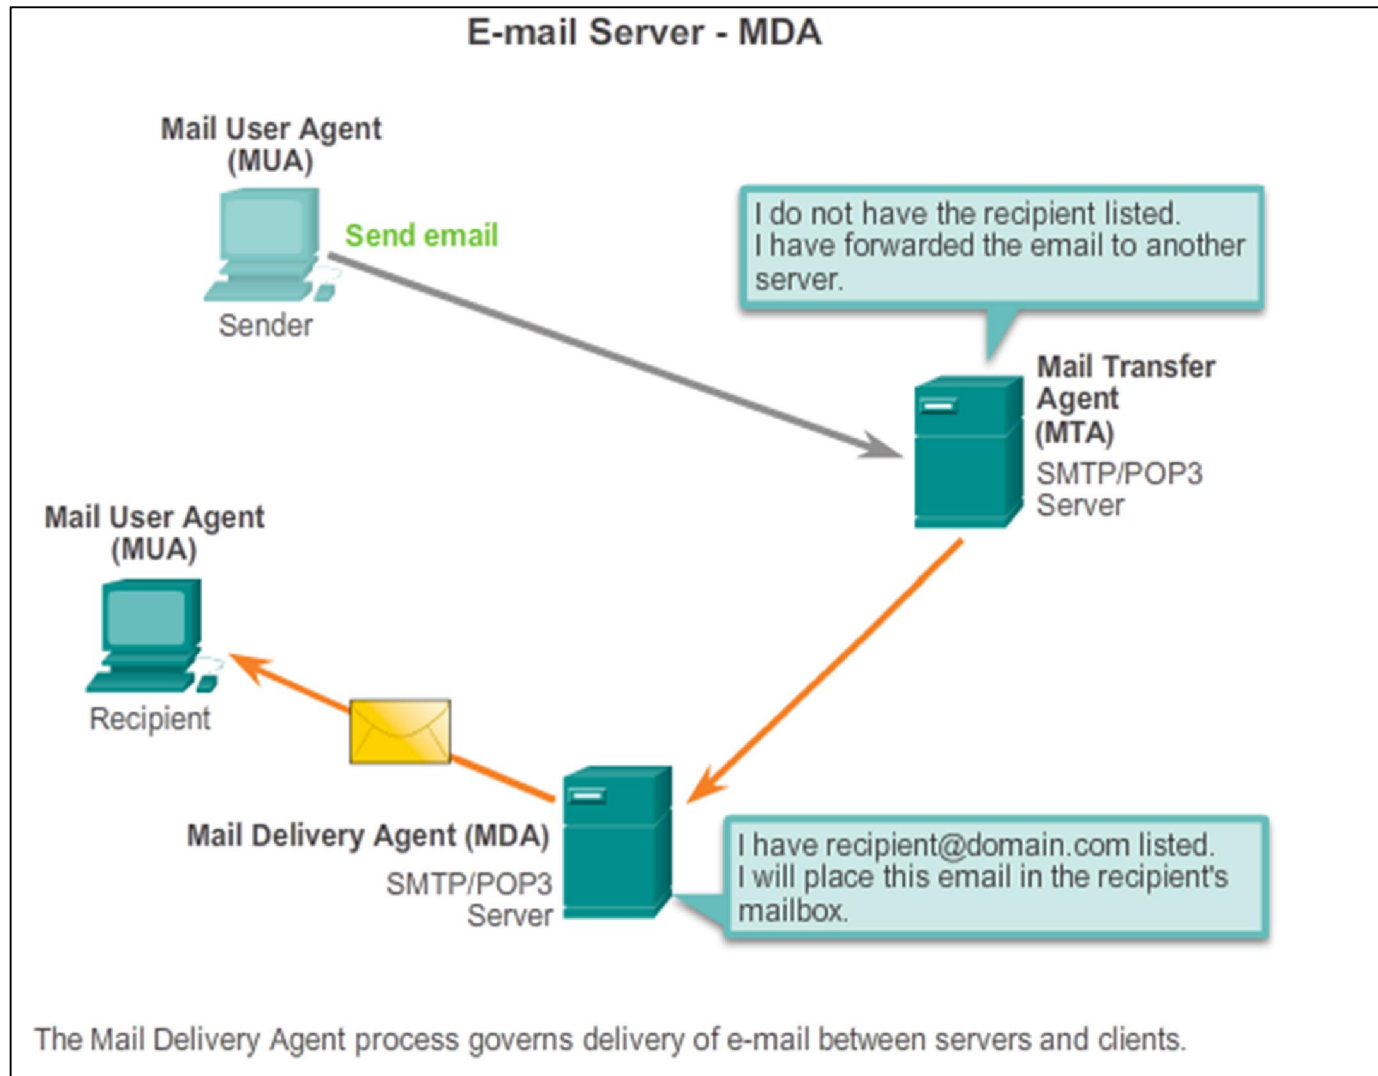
E-mail Server - MDA

Mail User Agent (MUA)

Send email

Sender

I do not have the recipient listed. I have forwarded the email to another server.

Mail Transfer Agent (MTA)

SMTP/POP3 Server

Mail User Agent (MUA)

Recipient

Mail Delivery Agent (MDA)

SMTP/POP3 Server

I have recipient@domain.com listed. I will place this email in the recipient's mailbox.

The Mail Delivery Agent process governs delivery of e-mail between servers and clients.